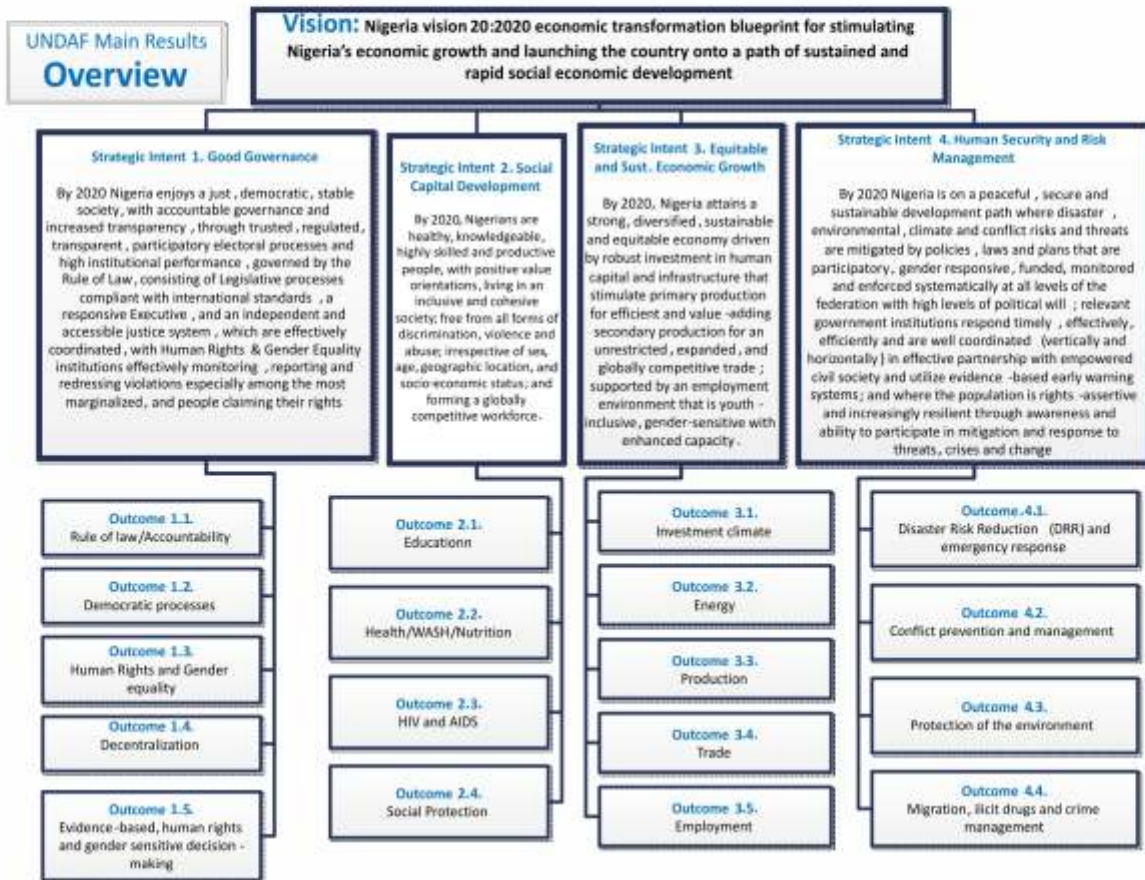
UNDAF Main Results
Overview

Vision: Nigeria vision 20:2020 economic transformation blueprint for stimulating Nigeria's economic growth and launching the country onto a path of sustained and rapid social economic development

Strategic Intent 1. Good Governance

By 2020 Nigeria enjoys a just, democratic, stable society, with accountable governance and increased transparency, through trusted, regulated, transparent, participatory electoral processes and high institutional performance, governed by the Rule of Law, consisting of Legislative processes compliant with international standards, a responsive Executive, and an independent and accessible justice system, which are effectively coordinated, with Human Rights & Gender Equality institutions effectively monitoring, reporting and redressing violations especially among the most marginalized, and people claiming their rights

Outcome 1.1.
Rule of law/Accountability

Outcome 1.2.
Democratic processes

Outcome 1.3.
Human Rights and Gender equality

Outcome 1.4.
Decentralization

Outcome 1.5.
Evidence-based, human rights and gender sensitive decision-making

Strategic Intent 2. Social Capital Development

By 2020, Nigerians are healthy, knowledgeable, highly skilled and productive people, with positive value orientations, living in an inclusive and cohesive society; free from all forms of discrimination, violence and abuse; irrespective of sex, age, geographic location, and socio-economic status; and forming a globally competitive workforce.

Outcome 2.1.
Educationn

Outcome 2.2.
Health/WASH/Nutrition

Outcome 2.3.
HIV and AIDS

Outcome 2.4.
Social Protection

Strategic Intent 3. Equitable and Sust. Economic Growth

By 2020, Nigeria attains a strong, diversified, sustainable and equitable economy driven by robust investment in human capital and infrastructure that stimulate primary production for efficient and value-adding secondary production for an unrestricted, expanded, and globally competitive trade; supported by an employment environment that is youth-inclusive, gender-sensitive with enhanced capacity.

Outcome 3.1.
Investment climate

Outcome 3.2.
Energy

Outcome 3.3.
Production

Outcome 3.4.
Trade

Outcome 3.5.
Employment

Strategic Intent 4. Human Security and Risk Management

By 2020 Nigeria is on a peaceful, secure and sustainable development path where disaster, environmental, climate and conflict risks and threats are mitigated by policies, laws and plans that are participatory, gender responsive, funded, monitored and enforced systematically at all levels of the federation with high levels of political will; relevant government institutions respond timely, effectively, efficiently and are well coordinated (vertically and horizontally) in effective partnership with empowered civil society and utilize evidence-based early warning systems; and where the population is rights-assertive and increasingly resilient through awareness and ability to participate in mitigation and response to threats, crises and change

Outcome 4.1.
Disaster Risk Reduction (DRR) and emergency response

Outcome 4.2.
Conflict prevention and management

Outcome 4.3.
Protection of the environment

Outcome 4.4.
Migration, ilicit drugs and crime management